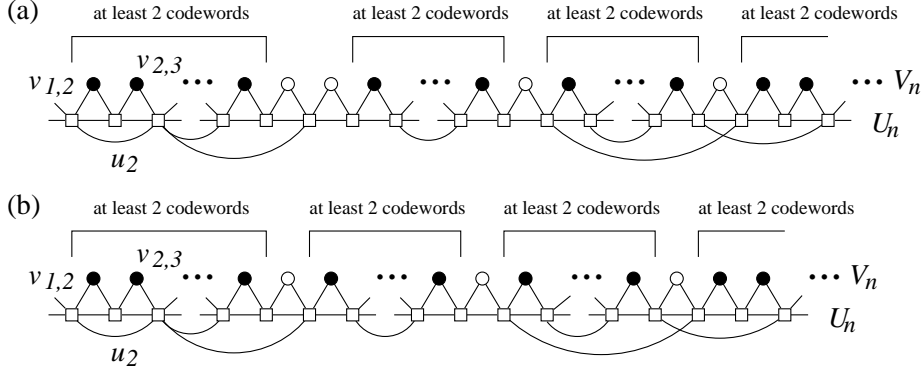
(a)

at least 2 codewords at least 2 codewords at least 2 codewords at least 2 codewords

$v_{1,2}$ $v_{2,3}$ ... ... ... ... $V_n$

$U_n$

$u_2$

(b)

at least 2 codewords at least 2 codewords at least 2 codewords at least 2 codewords

$v_{1,2}$ $v_{2,3}$ ... ... ... ... $V_n$

$U_n$

$u_2$